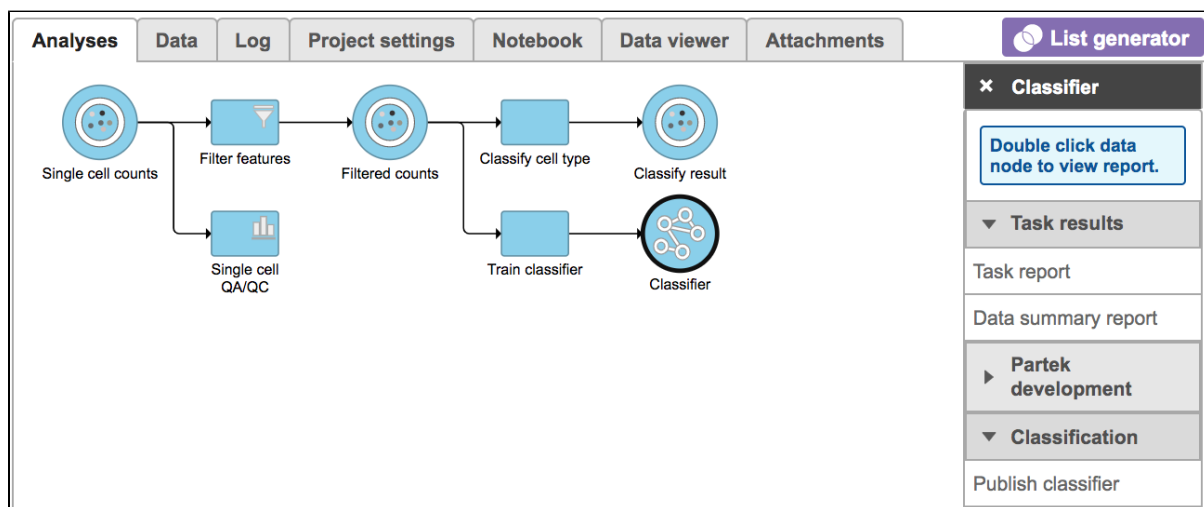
Analyses | Data | Log | Project settings | Notebook | Data viewer | Attachments

List generator

Single cell counts

Filter features

Filtered counts

Classify cell type

Classify result

Single cell QA/QC

Train classifier

Classifier

× Classifier

Double click data node to view report.

Task results

Task report

Data summary report

Partek development

Classification

Publish classifier